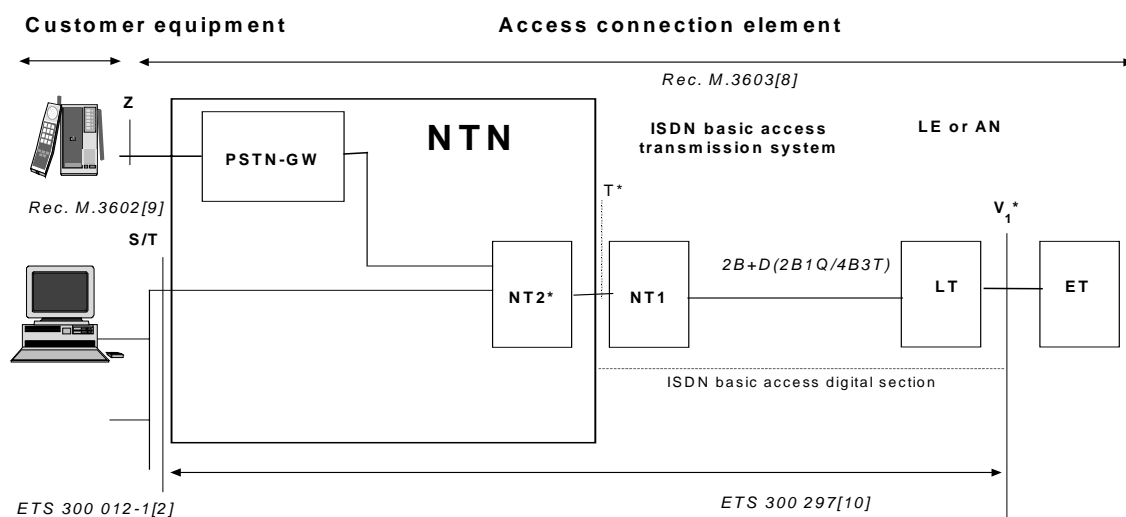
Customer equipment

Access connection element

Rec. M.3603[8]

Z

NTN

PSTN-GW

ISDN basic access transmission system

LE or AN

Rec. M.3602[9]

T*

$V_1$*

S/T

NT2*

NT1

2B+D(2B1Q/4B3T)

LT

ET

ISDN basic access digital section

ETS 300 012-1[2]

ETS 300 297[10]